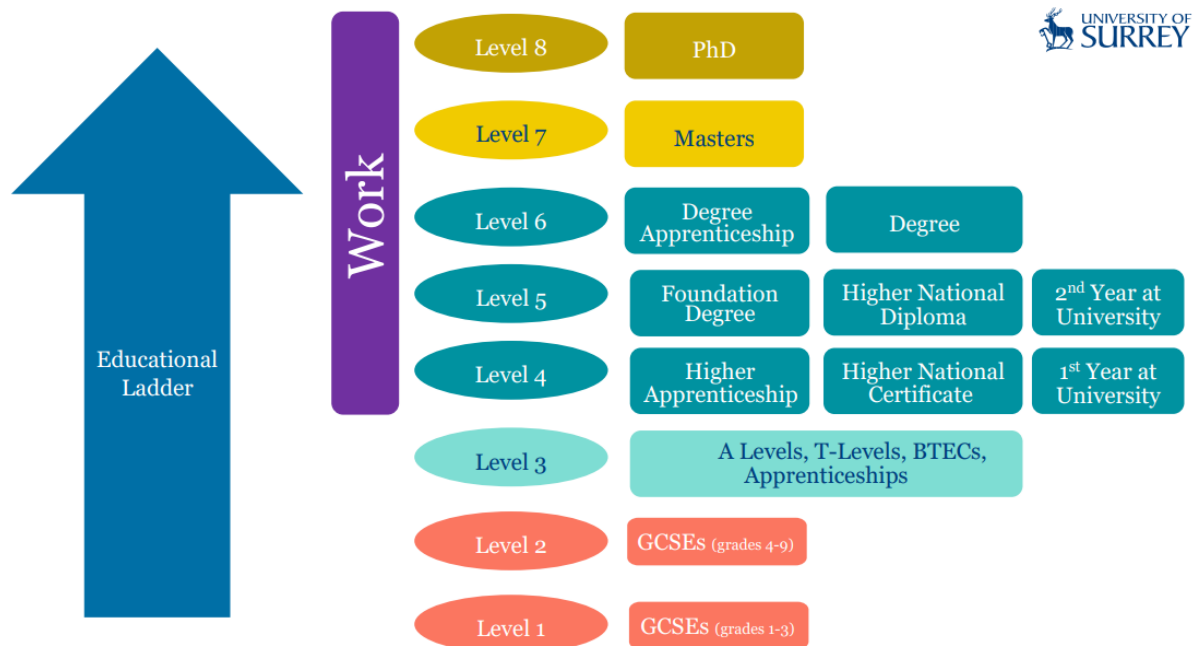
UNIVERSITY OF SURREY

Educational Ladder

Work

Level 8
PhD

Level 7
Masters

Level 6
Degree Apprenticeship
Degree

Level 5
Foundation Degree
Higher National Diploma
2$^{nd}$ Year at University

Level 4
Higher Apprenticeship
Higher National Certificate
1$^{st}$ Year at University

Level 3
A Levels, T-Levels, BTECs, Apprenticeships

Level 2
GCSEs (grades 4-9)

Level 1
GCSEs (grades 1-3)